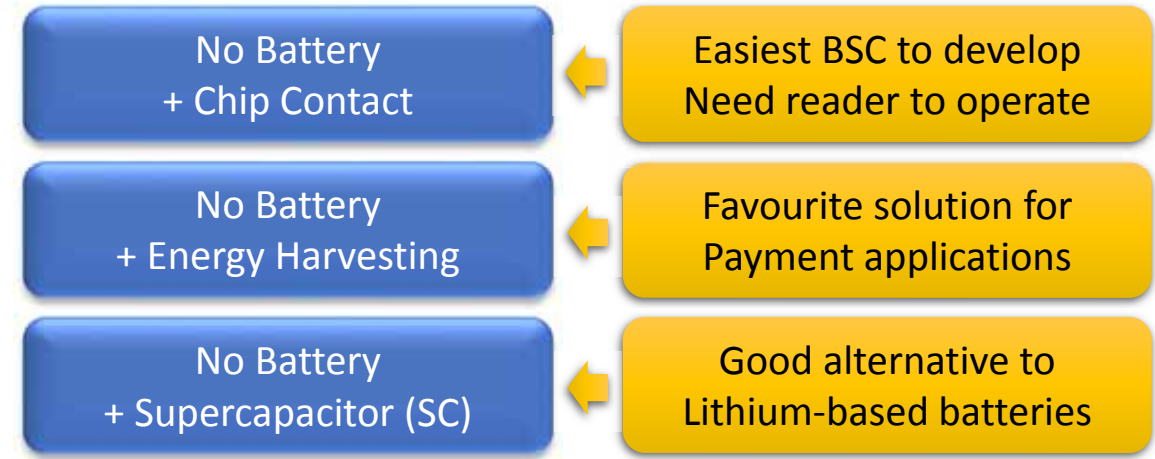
No Battery
+ Chip Contact

Easiest BSC to develop
Need reader to operate

No Battery
+ Energy Harvesting

Favourite solution for
Payment applications

No Battery
+ Supercapacitor (SC)

Good alternative to
Lithium-based batteries